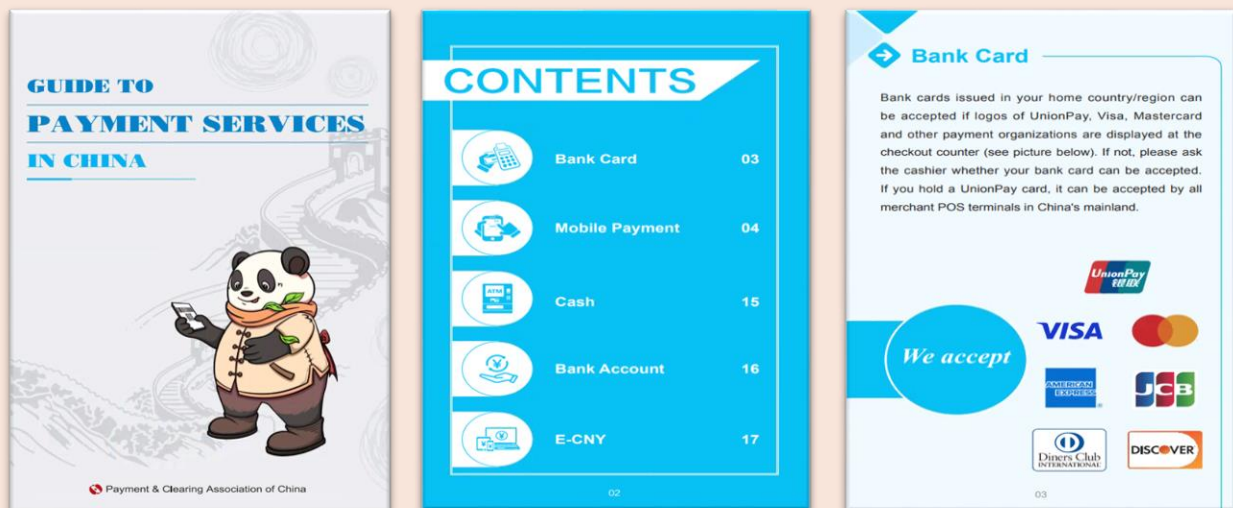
GUIDE TO
PAYMENT SERVICES
IN CHINA

Payment & Clearing Association of China

CONTENTS

Bank Card 03
Mobile Payment 04
ATM
Cash 15
Bank Account 16
E-CNY 17

02

Bank Card

Bank cards issued in your home country/region can be accepted if logos of UnionPay, Visa, Mastercard and other payment organizations are displayed at the checkout counter (see picture below). If not, please ask the cashier whether your bank card can be accepted. If you hold a UnionPay card, it can be accepted by all merchant POS terminals in China's mainland.

We accept

UnionPay 银联
VISA
AMERICAN EXPRESS
JCB
Diners Club INTERNATIONAL
DISCOVER

03